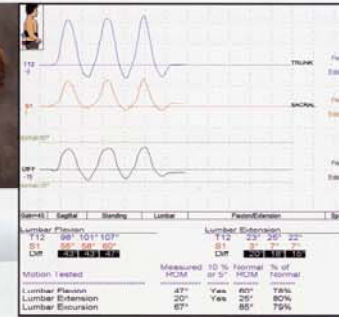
T12
0

TRUNK

S1
0

SACRAL

DIFF
15

| Gain=45 | Sagittal | Standing | Lumbar | Flexion/Extension | Sp |
|---|---|---|---|---|---|

Lumbar Flexion
T12 98° 101° 107°
S1 55° 58° 60°
Diff 43 43 47

Lumbar Extension
T12 23° 26° 22°
S1 3° 7° 7°
Diff 20 19 15

| Motion Tested | Measured ROM | 10 % or 5° | Normal ROM | % of Normal |
|---|---|---|---|---|
| Lumbar Flexion | 47° | Yes | 60° | 78% |
| Lumbar Extension | 20° | Yes | 25° | 80% |
| Lumbar Excursion | 67° | | 85° | 79% |